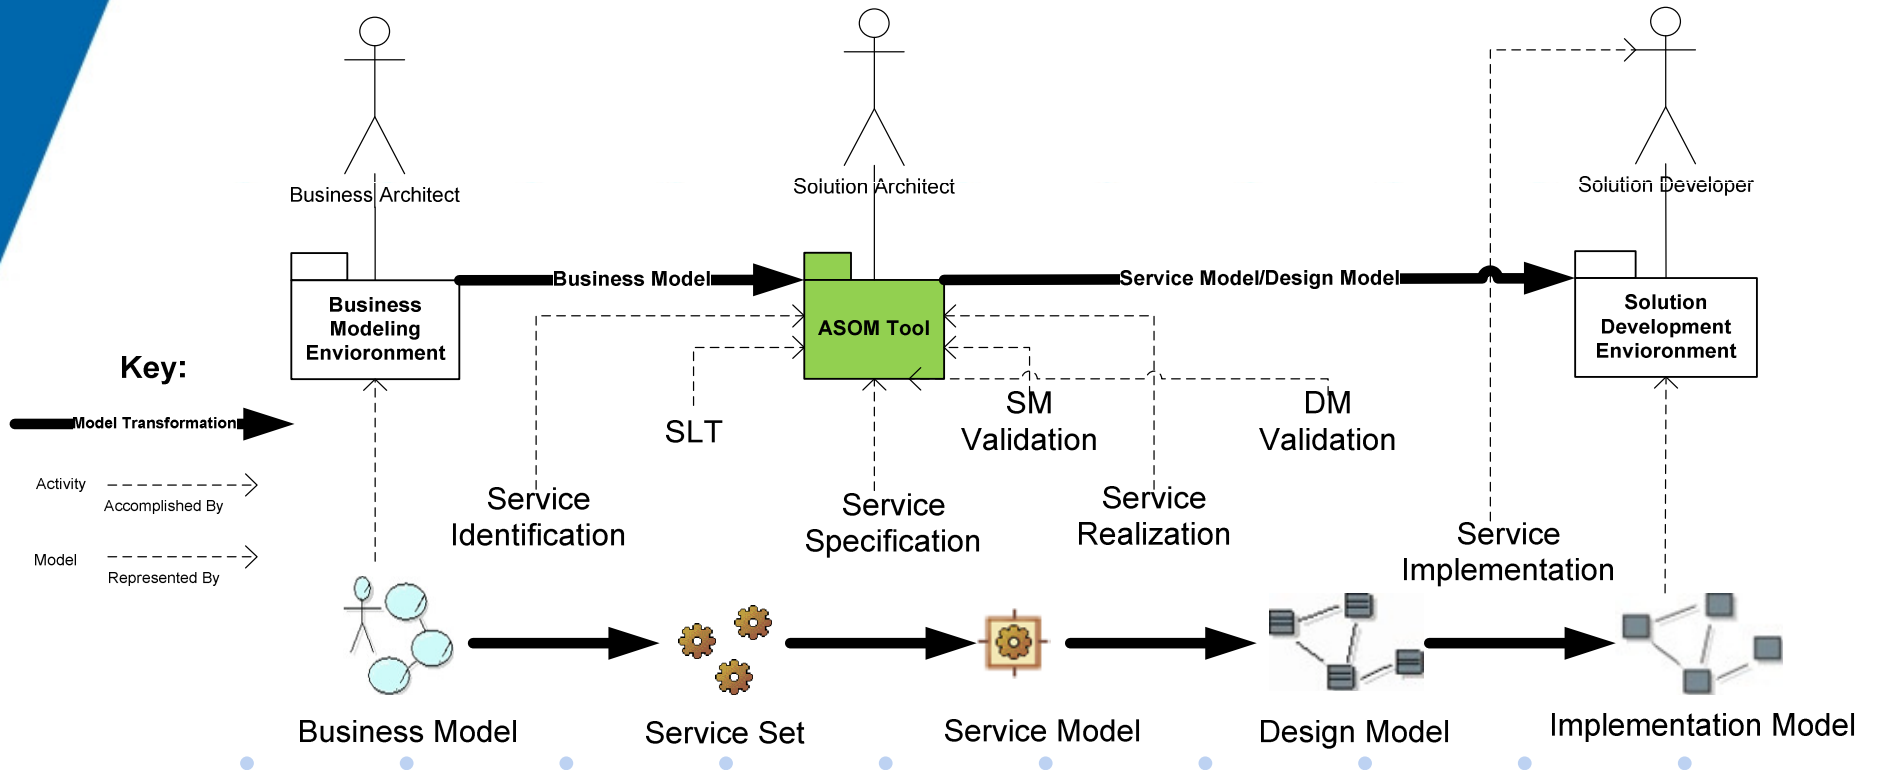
Business Architect

Solution Architect

Solution Developer

Business Modeling Envioronment

Business Model

ASOM Tool

Service Model/Design Model

Solution Development Envioronment

Key:

Model Transformation

Activity

Accomplished By

Model

Represented By

SLT

SM Validation

DM Validation

Service Identification

Service Specification

Service Realization

Service Implementation

Business Model

Service Set

Service Model

Design Model

Implementation Model